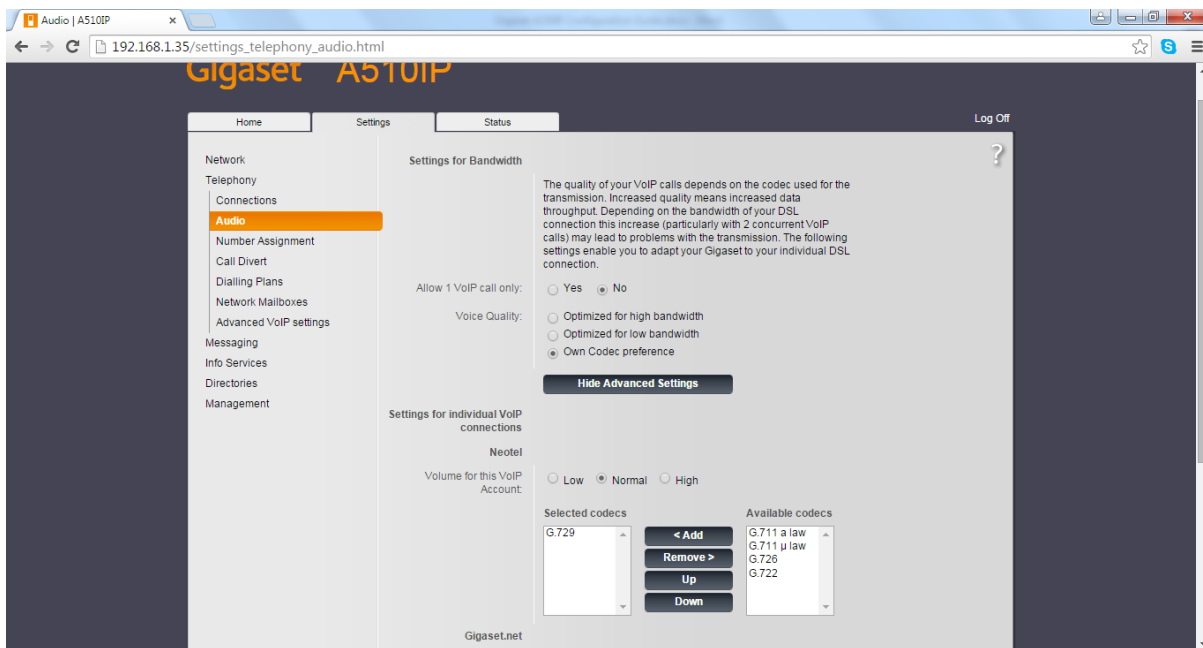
Audio | A510IP

192.168.1.35/settings_telephony_audio.html

Gigaset A510IP

Home | Settings | Status

Log Off

Network
Telephony
Connections
Audio
Number Assignment
Call Divert
Dialling Plans
Network Mailboxes
Advanced VoIP settings
Messaging
Info Services
Directories
Management

Settings for Bandwidth

The quality of your VoIP calls depends on the codec used for the transmission. Increased quality means increased data throughput. Depending on the bandwidth of your DSL connection this increase (particularly with 2 concurrent VoIP calls) may lead to problems with the transmission. The following settings enable you to adapt your Gigaset to your individual DSL connection.

Allow 1 VoIP call only: Yes No

Voice Quality: Optimized for high bandwidth
Optimized for low bandwidth
Own Codec preference

Hide Advanced Settings

Settings for individual VoIP connections

Neotel

Volume for this VoIP Account: Low Normal High

Selected codecs
G.729

< Add
Remove >
Up
Down

Available codecs
G.711 a law
G.711 μ law
G.726
G.722

Gigaset.net